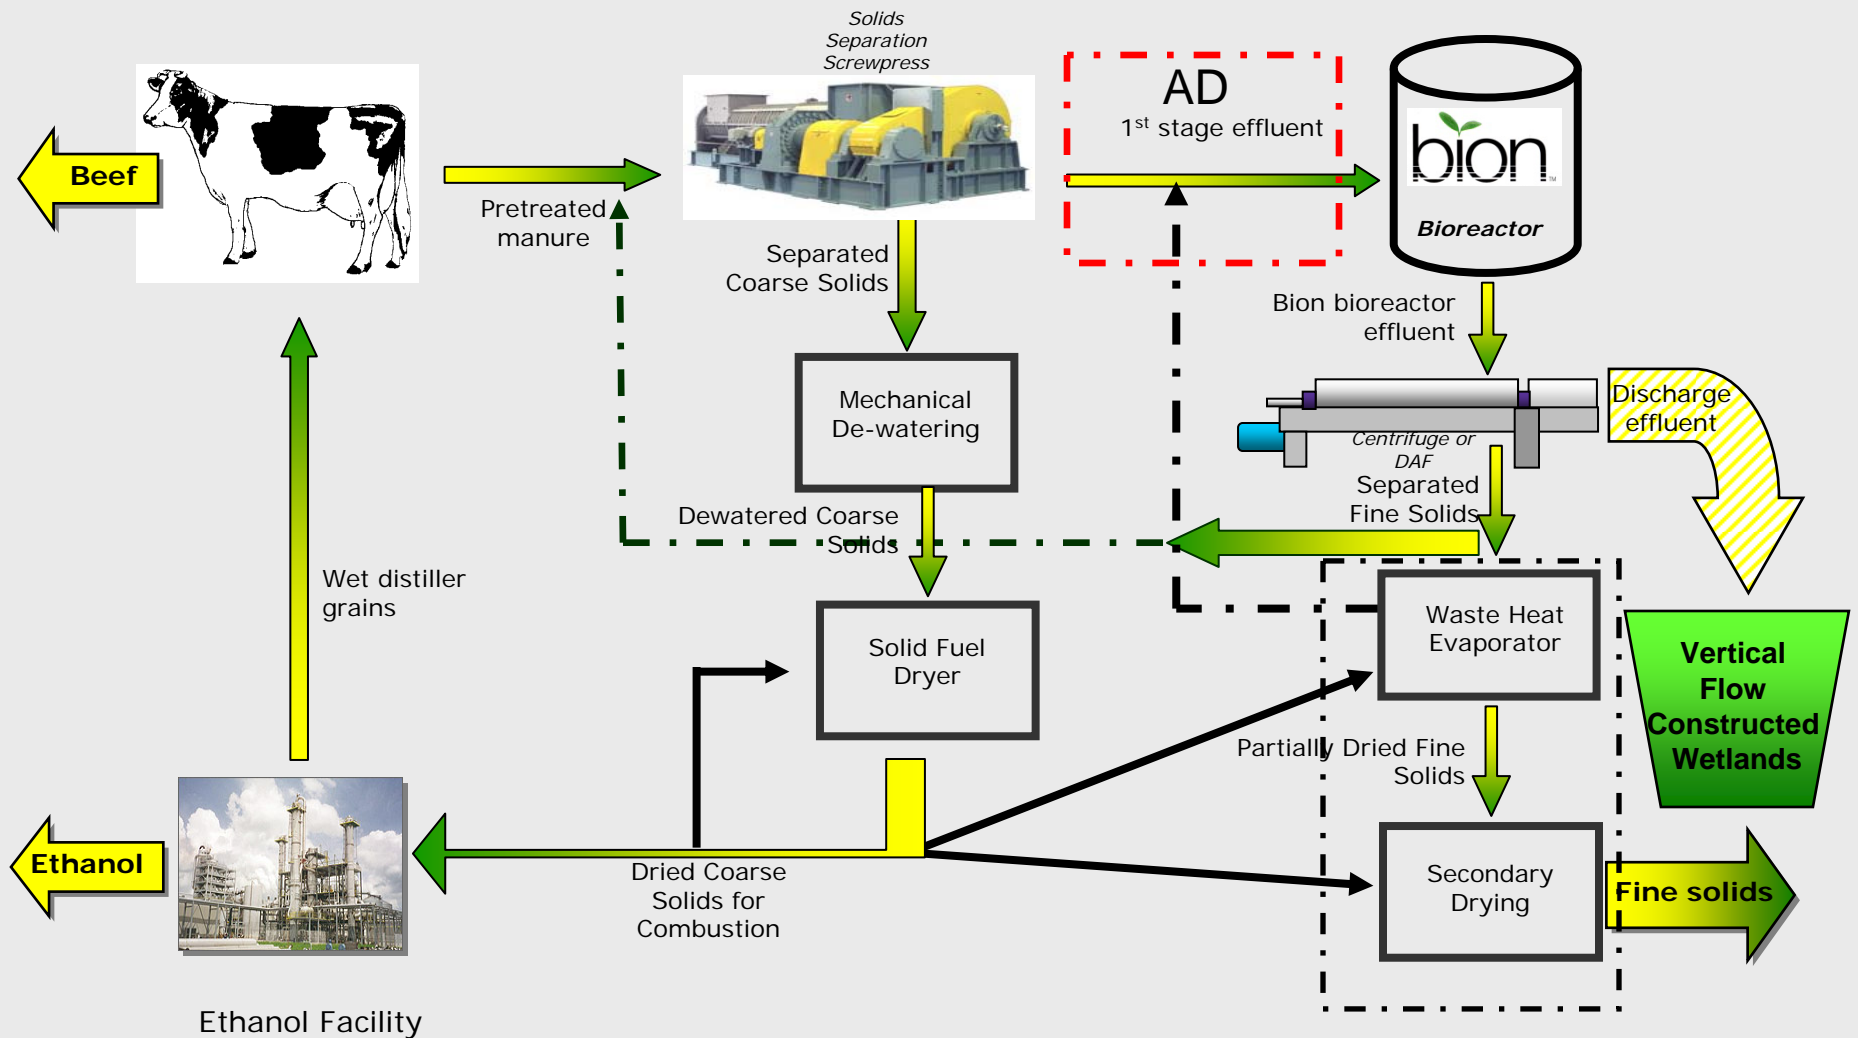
Beef

Solids Separation Screwpress

AD
1$^{st}$ stage effluent

bion
Bioreactor

Pretreated manure

Separated Coarse Solids

Bion bioreactor effluent

Mechanical De-watering

Discharge effluent

Centrifuge or DAF

Separated Fine Solids

Dewatered Coarse Solids

Wet distiller grains

Solid Fuel Dryer

Waste Heat Evaporator

Vertical Flow Constructed Wetlands

Partially Dried Fine Solids

Ethanol

Dried Coarse Solids for Combustion

Secondary Drying

Fine solids

Ethanol Facility